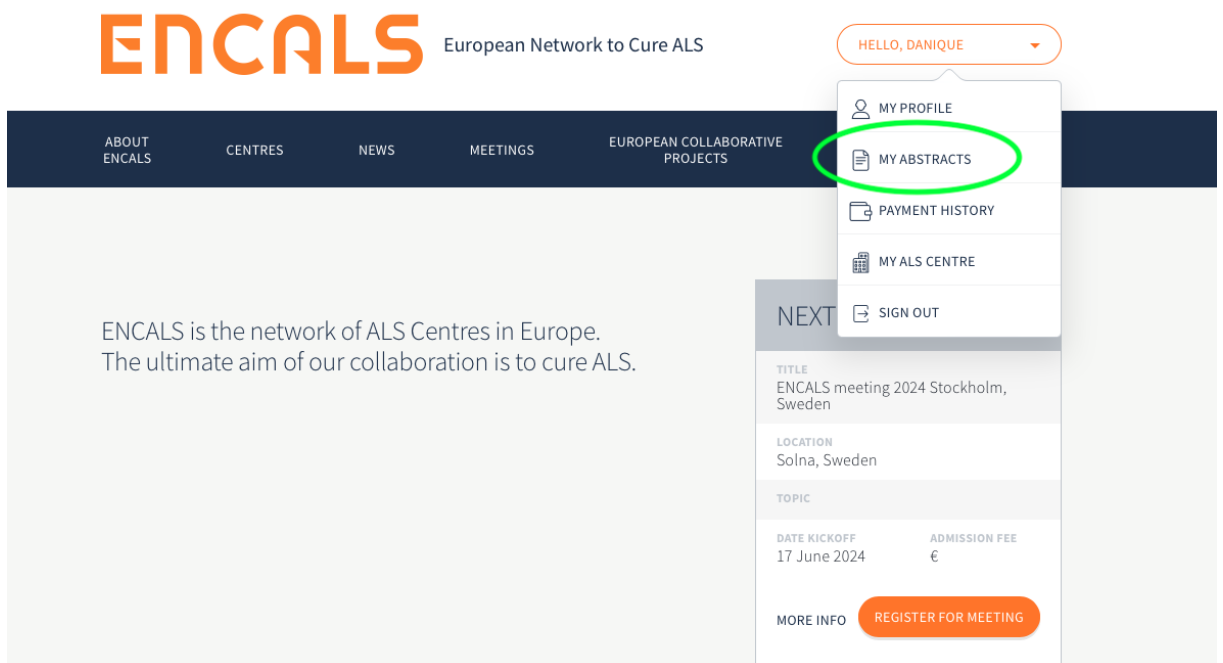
ENCALS European Network to Cure ALS

HELLO, DANIQUE

MY PROFILE
MY ABSTRACTS
PAYMENT HISTORY
MY ALS CENTRE
SIGN OUT

ABOUT ENCALS
CENTRES
NEWS
MEETINGS
EUROPEAN COLLABORATIVE PROJECTS

ENCALS is the network of ALS Centres in Europe.
The ultimate aim of our collaboration is to cure ALS.

NEXT

TITLE
ENCALS meeting 2024 Stockholm, Sweden

LOCATION
Solna, Sweden

TOPIC

DATE KICKOFF
17 June 2024

ADMISSION FEE
€

MORE INFO
REGISTER FOR MEETING